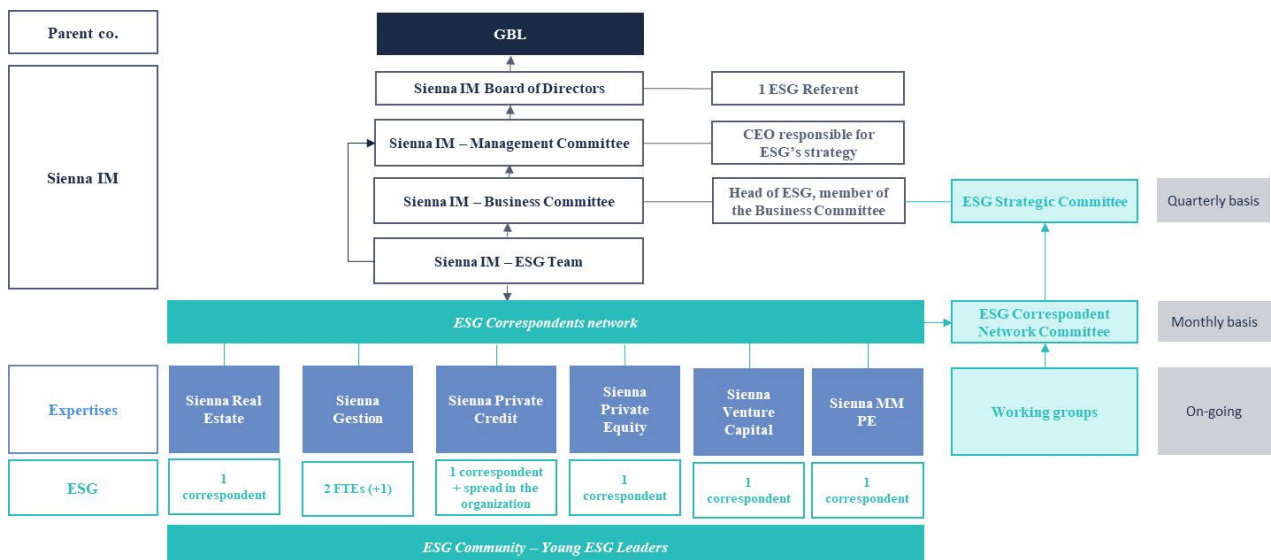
Parent co.

Sienna IM

GBL

Sienna IM Board of Directors

1 ESG Referent

Sienna IM – Management Committee

CEO responsible for ESG's strategy

Sienna IM – Business Committee

Head of ESG, member of the Business Committee

ESG Strategic Committee

Quarterly basis

Sienna IM – ESG Team

ESG Correspondents network

ESG Correspondent Network Committee

Monthly basis

Expertises

Sienna Real Estate

Sienna Gestion

Sienna Private Credit

Sienna Private Equity

Sienna Venture Capital

Sienna MM PE

Working groups

On-going

ESG

1 correspondent

2 FTEs (+1)

1 correspondent + spread in the organization

1 correspondent

1 correspondent

1 correspondent

ESG Community – Young ESG Leaders